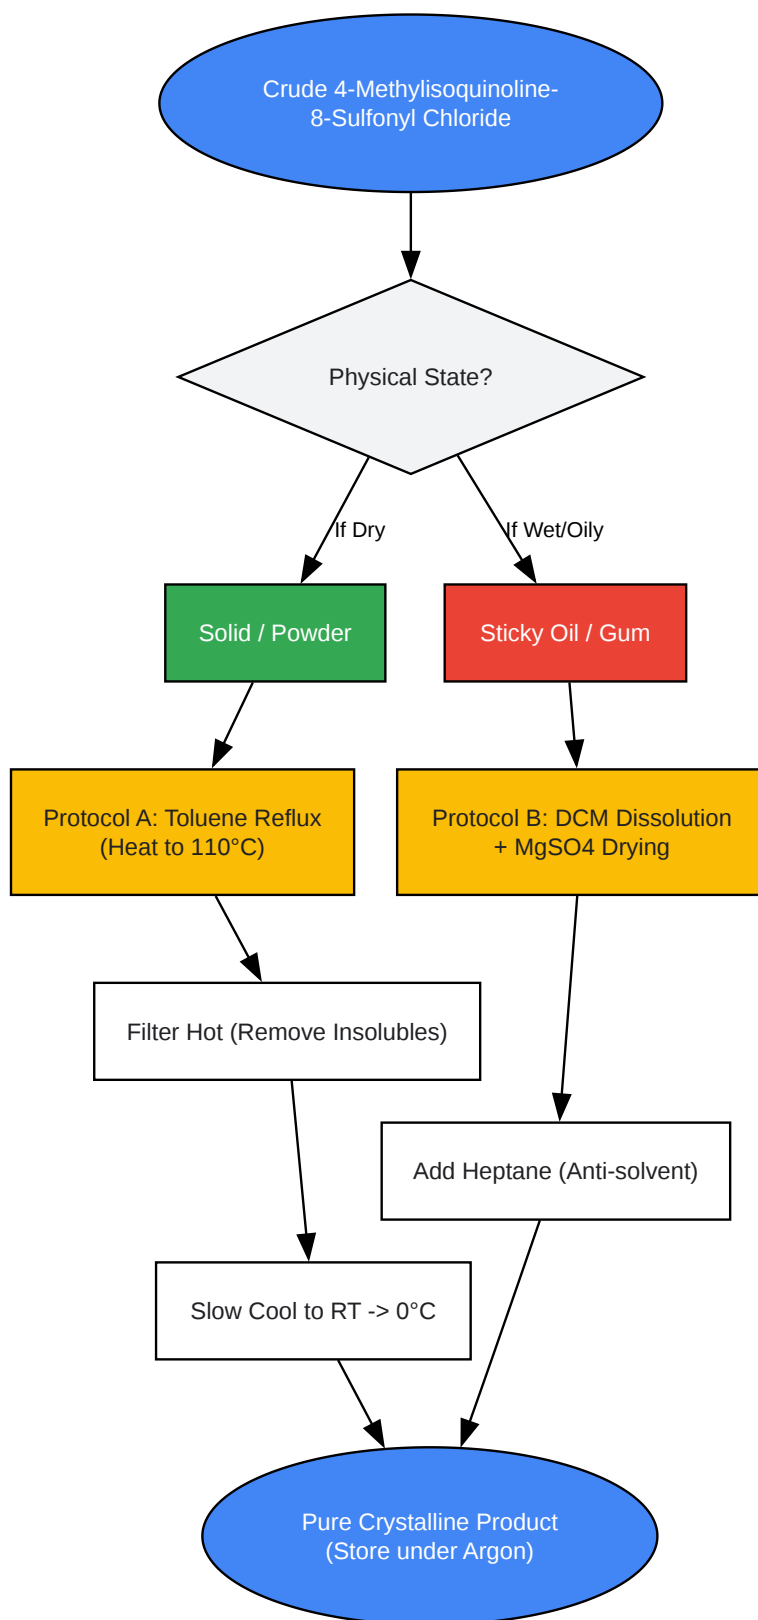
Crude 4-Methylisoquinoline-8-Sulfonyl Chloride

Physical State?

If Dry

If Wet/Oily

Solid / Powder

Sticky Oil / Gum

Protocol A: Toluene Reflux (Heat to 110°C)

Protocol B: DCM Dissolution + MgSO4 Drying

Filter Hot (Remove Insolubles)

Add Heptane (Anti-solvent)

Slow Cool to RT -> 0°C

Pure Crystalline Product (Store under Argon)